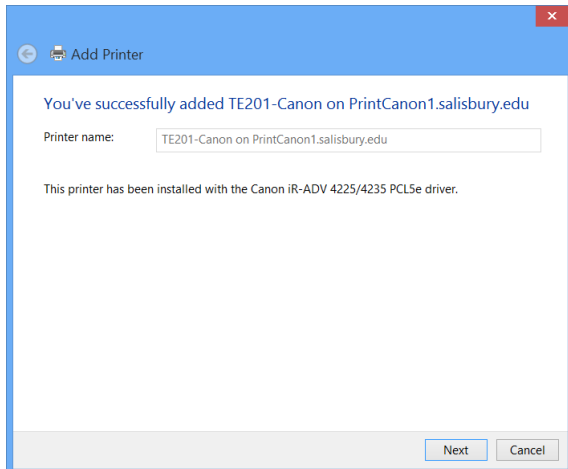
Add Printer

You've successfully added TE201-Canon on PrintCanon1.salisbury.edu

Printer name: TE201-Canon on PrintCanon1.salisbury.edu

This printer has been installed with the Canon iR-ADV 4225/4235 PCL5e driver.

Next Cancel